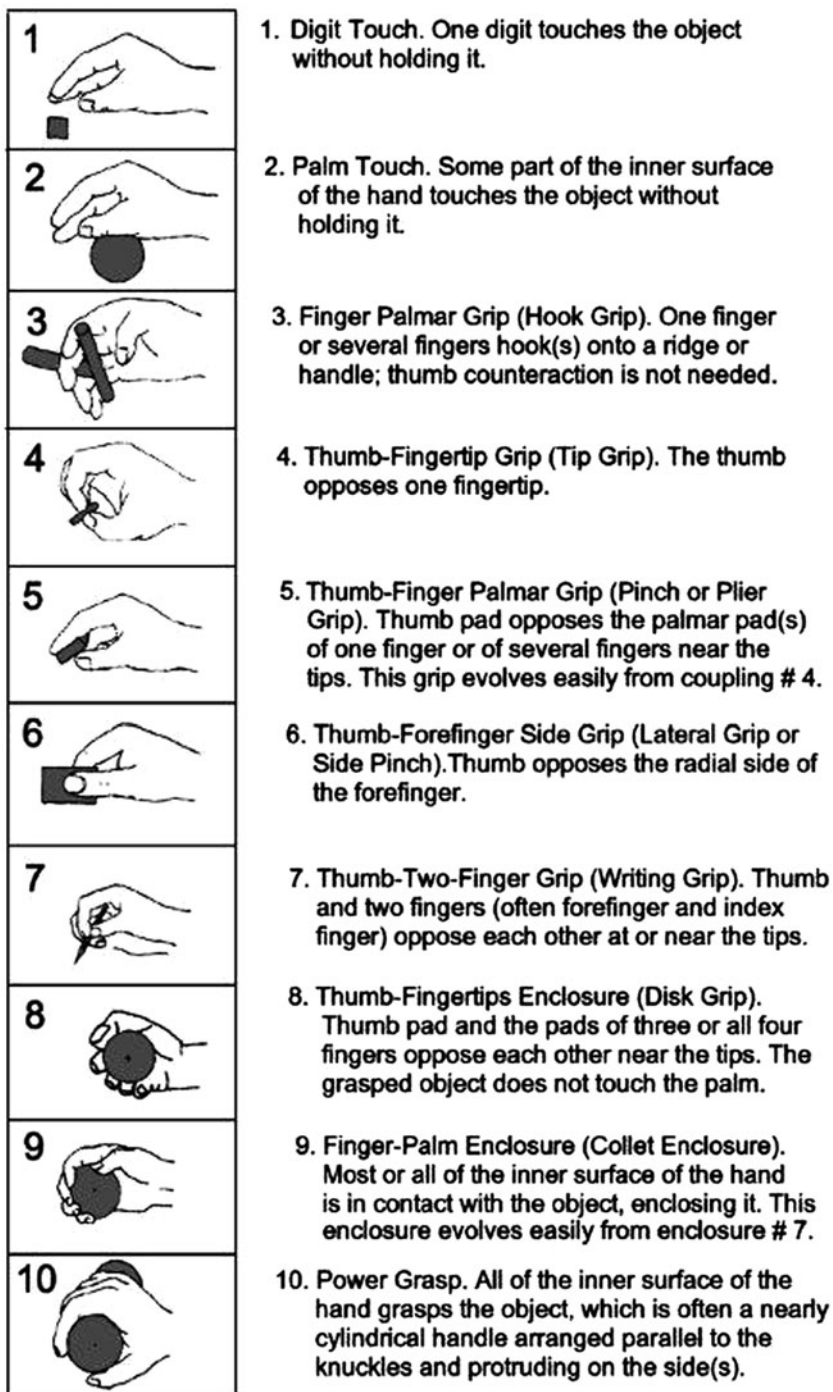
1

1. Digit Touch. One digit touches the object without holding it.

2

2. Palm Touch. Some part of the inner surface of the hand touches the object without holding it.

3

3. Finger Palmar Grip (Hook Grip). One finger or several fingers hook(s) onto a ridge or handle; thumb counteraction is not needed.

4

4. Thumb-Fingertip Grip (Tip Grip). The thumb opposes one fingertip.

5

5. Thumb-Finger Palmar Grip (Pinch or Plier Grip). Thumb pad opposes the palmar pad(s) of one finger or of several fingers near the tips. This grip evolves easily from coupling # 4.

6

6. Thumb-Forefinger Side Grip (Lateral Grip or Side Pinch).Thumb opposes the radial side of the forefinger.

7

7. Thumb-Two-Finger Grip (Writing Grip). Thumb and two fingers (often forefinger and index finger) oppose each other at or near the tips.

8

8. Thumb-Fingertips Enclosure (Disk Grip). Thumb pad and the pads of three or all four fingers oppose each other near the tips. The grasped object does not touch the palm.

9

9. Finger-Palm Enclosure (Collet Enclosure). Most or all of the inner surface of the hand is in contact with the object, enclosing it. This enclosure evolves easily from enclosure # 7.

10

10. Power Grasp. All of the inner surface of the hand grasps the object, which is often a nearly cylindrical handle arranged parallel to the knuckles and protruding on the side(s).